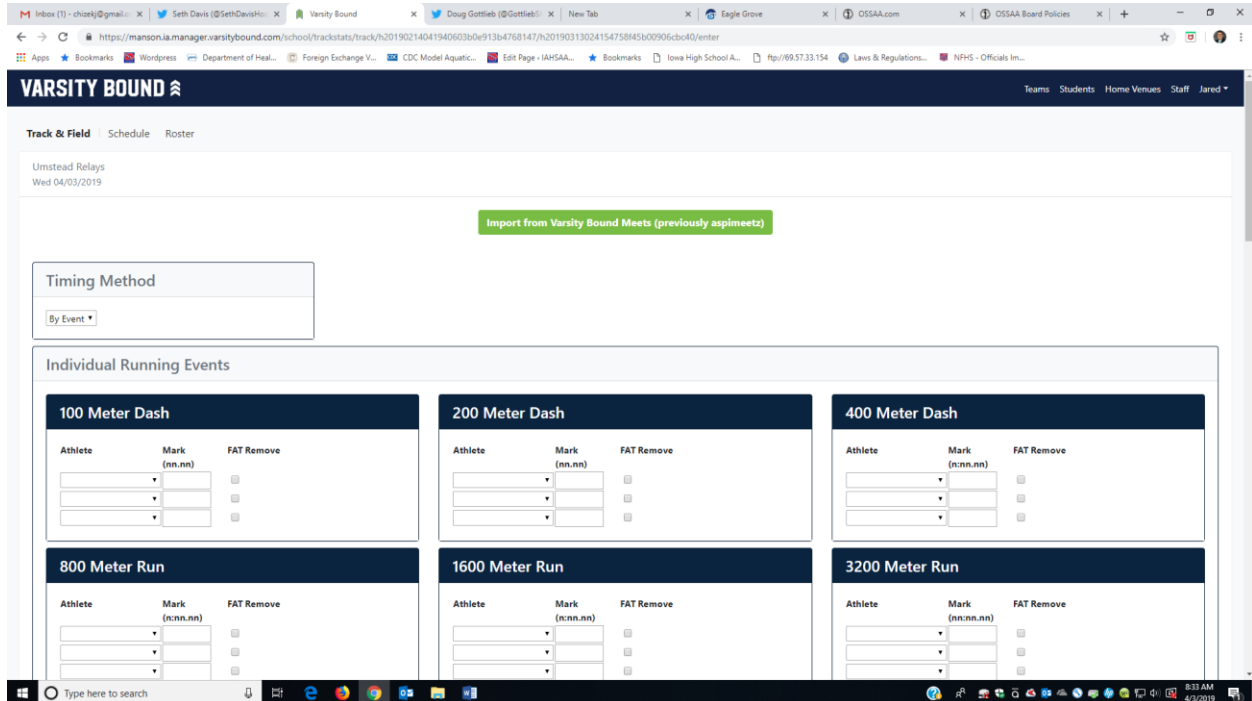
Inbox (1) - chizekj@gmail.c ×
Seth Davis (@SethDavisHo ×
Varsity Bound ×
Doug Gottlieb (@GottliebS ×
New Tab ×
Eagle Grove ×
OSSAA.com ×
OSSAA Board Policies ×
+

https://manson.ia.manager.varsitybound.com/school/trackstats/track/h20190214041940603b0e913b4768147/h20190313024154758f45b00906cbc40/enter

Apps Bookmarks Wordpress Department of Heal... Foreign Exchange V... CDC Model Aquatic... Edit Page ‹ IAHSAA... Bookmarks Iowa High School A... ftp://69.57.33.154 Laws & Regulations... NFHS - Officials Im...

VARSITY BOUND

Teams Students Home Venues Staff Jared

Track & Field Schedule Roster

Umstead Relays
Wed 04/03/2019

Import from Varsity Bound Meets (previously aspimeetz)

Timing Method

By Event

Individual Running Events

100 Meter Dash
Athlete Mark (nn.nn) FAT Remove

200 Meter Dash
Athlete Mark (nn.nn) FAT Remove

400 Meter Dash
Athlete Mark (n:nn.nn) FAT Remove

800 Meter Run
Athlete Mark (n:nn.nn) FAT Remove

1600 Meter Run
Athlete Mark (n:nn.nn) FAT Remove

3200 Meter Run
Athlete Mark (nn:nn.nn) FAT Remove

Type here to search

8:33 AM
4/3/2019